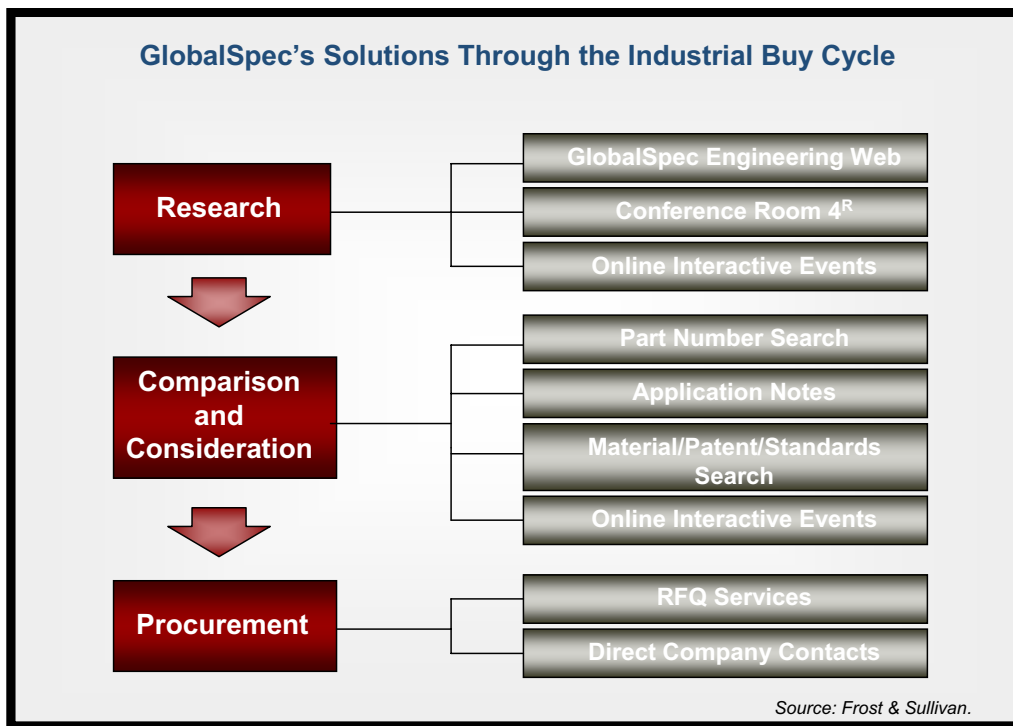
GlobalSpec's Solutions Through the Industrial Buy Cycle

Research

GlobalSpec Engineering Web

Conference Room $4^R$

Online Interactive Events

Comparison and Consideration

Part Number Search

Application Notes

Material/Patent/Standards Search

Online Interactive Events

Procurement

RFQ Services

Direct Company Contacts

Source: Frost & Sullivan.